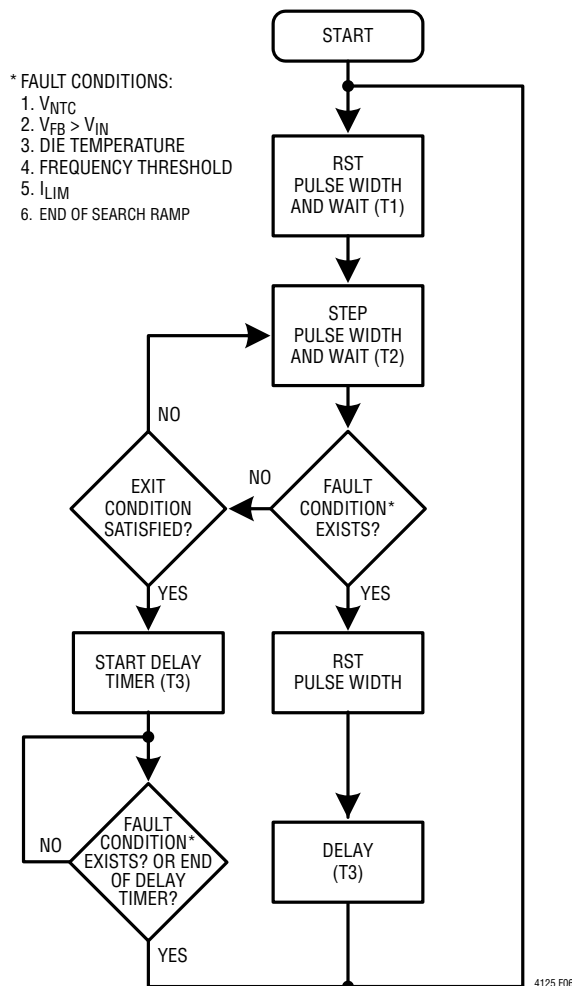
START

* FAULT CONDITIONS:
1. $V_{NTC}$
2. $V_{FB} > V_{IN}$
3. DIE TEMPERATURE
4. FREQUENCY THRESHOLD
5. $I_{LIM}$
6. END OF SEARCH RAMP

RST PULSE WIDTH AND WAIT (T1)

STEP PULSE WIDTH AND WAIT (T2)

NO

EXIT CONDITION SATISFIED?

NO

FAULT CONDITION* EXISTS?

YES

YES

START DELAY TIMER (T3)

RST PULSE WIDTH

NO

FAULT CONDITION* EXISTS? OR END OF DELAY TIMER?

DELAY (T3)

YES

4125 F06